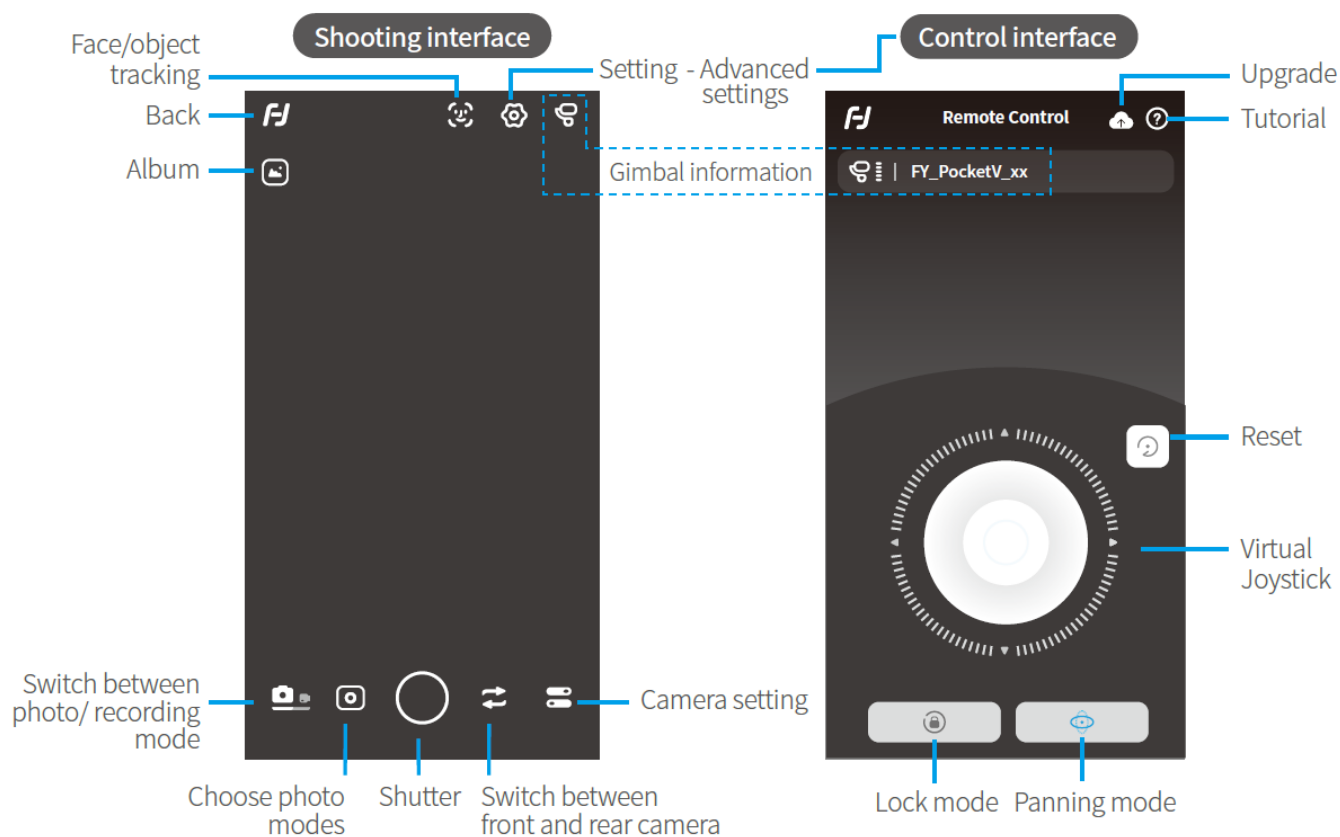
Shooting interface

Control interface

Face/object tracking

Setting - Advanced settings

Upgrade

Back

Remote Control

Tutorial

Album

Gimbal information

FY_PocketV_xx

Reset

Virtual Joystick

Switch between photo/ recording mode

Camera setting

Choose photo modes

Shutter

Switch between front and rear camera

Lock mode

Panning mode